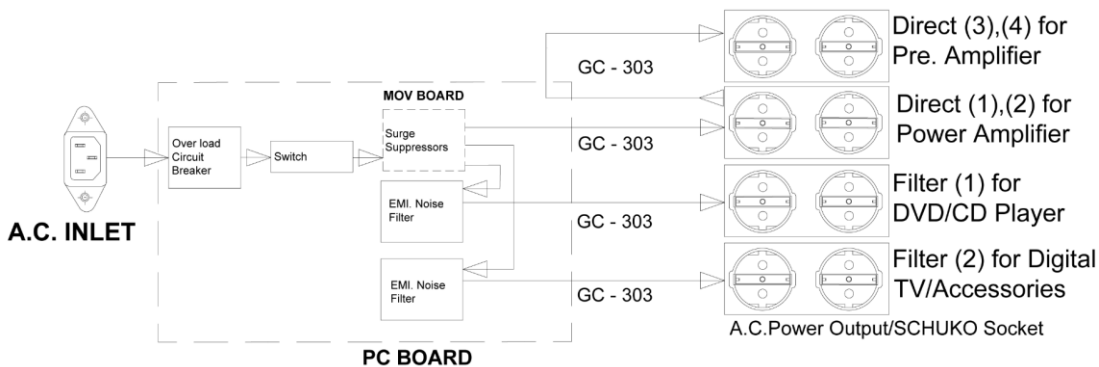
MOV BOARD

Over load Circuit Breaker

Switch

Surge Suppressors

EMI. Noise Filter

EMI. Noise Filter

A.C. INLET

PC BOARD

GC - 303

GC - 303

GC - 303

GC - 303

Direct (3),(4) for Pre. Amplifier

Direct (1),(2) for Power Amplifier

Filter (1) for DVD/CD Player

Filter (2) for Digital TV/Accessories

A.C.Power Output/SCHUKO Socket